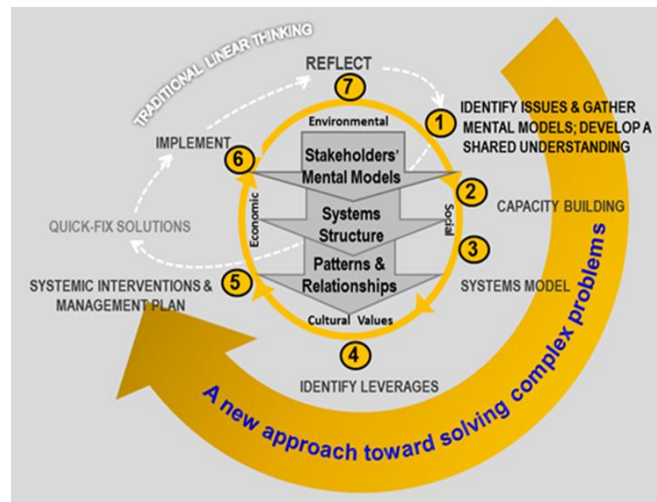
TRADITIONAL LINEAR THINKING

REFLECT

7

1

IDENTIFY ISSUES & GATHER MENTAL MODELS; DEVELOP A SHARED UNDERSTANDING

IMPLEMENT

6

Environmental

Stakeholders' Mental Models

2

CAPACITY BUILDING

Economic

Systems Structure

Social

3

QUICK-FIX SOLUTIONS

Patterns & Relationships

SYSTEMS MODEL

5

SYSTEMIC INTERVENTIONS & MANAGEMENT PLAN

Cultural Values

4

IDENTIFY LEVERAGES

A new approach toward solving complex problems